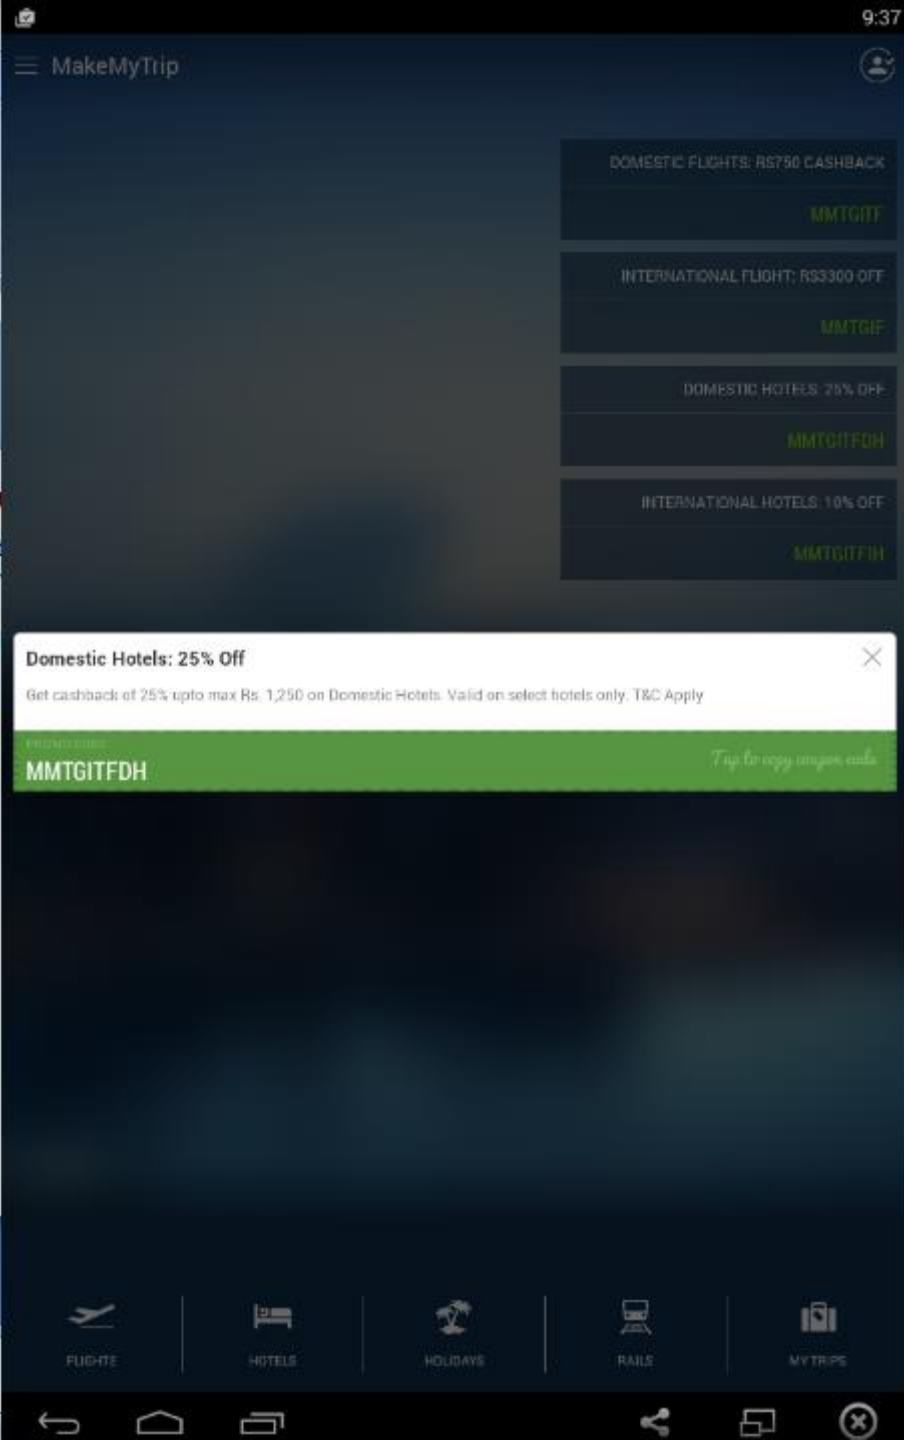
9:37

MakeMyTrip

DOMESTIC FLIGHTS: RS750 CASHBACK
MMTGIFT

INTERNATIONAL FLIGHT: RS3300 OFF
MMTGIF

DOMESTIC HOTELS: 25% OFF
MMTGITFDH

INTERNATIONAL HOTELS: 10% OFF
MMTGITFIH

Domestic Hotels: 25% Off

Get cashback of 25% upto max Rs. 1,250 on Domestic Hotels. Valid on select hotels only. T&C Apply

PROMO CODE
MMTGITFDH
Tap to copy coupon code

FLIGHTS
HOTELS
HOLIDAYS
RAILS
MY TRIPS